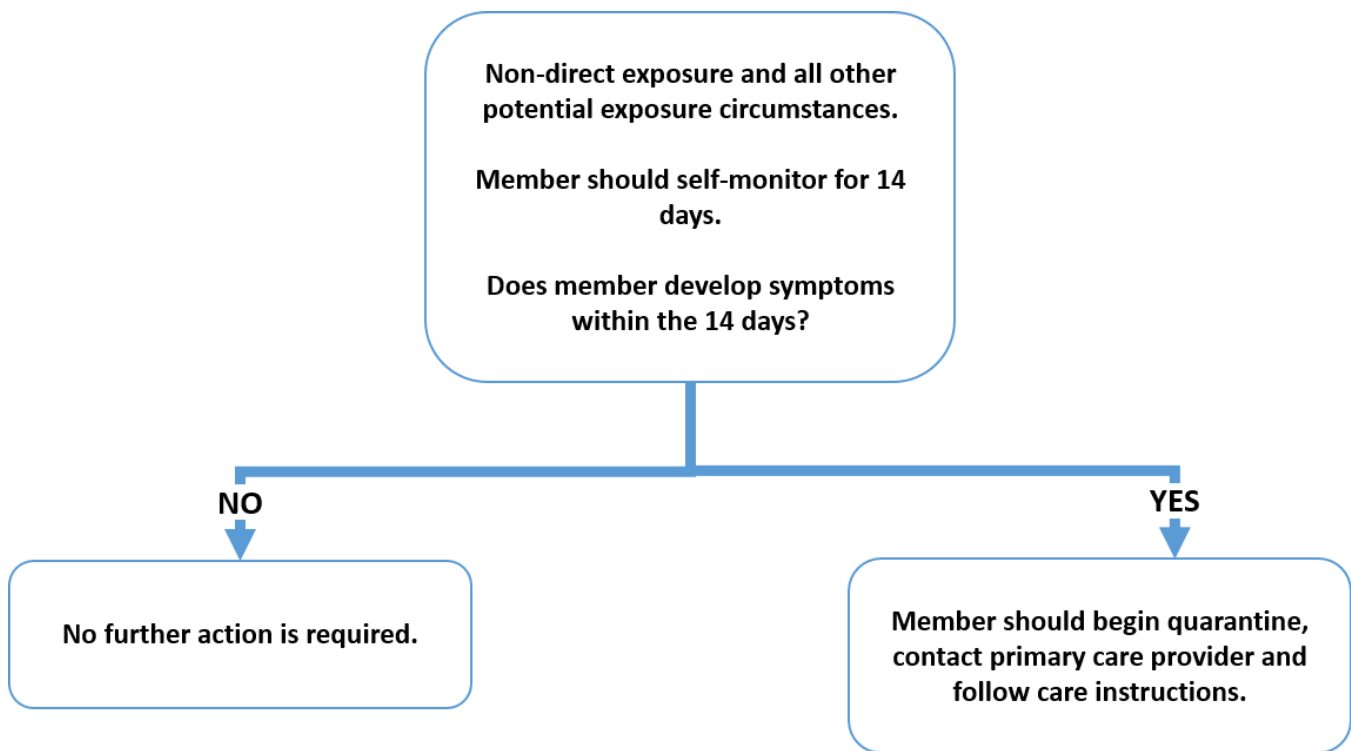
Non-direct exposure and all other potential exposure circumstances.

Member should self-monitor for 14 days.

Does member develop symptoms within the 14 days?

NO

YES

No further action is required.

Member should begin quarantine, contact primary care provider and follow care instructions.